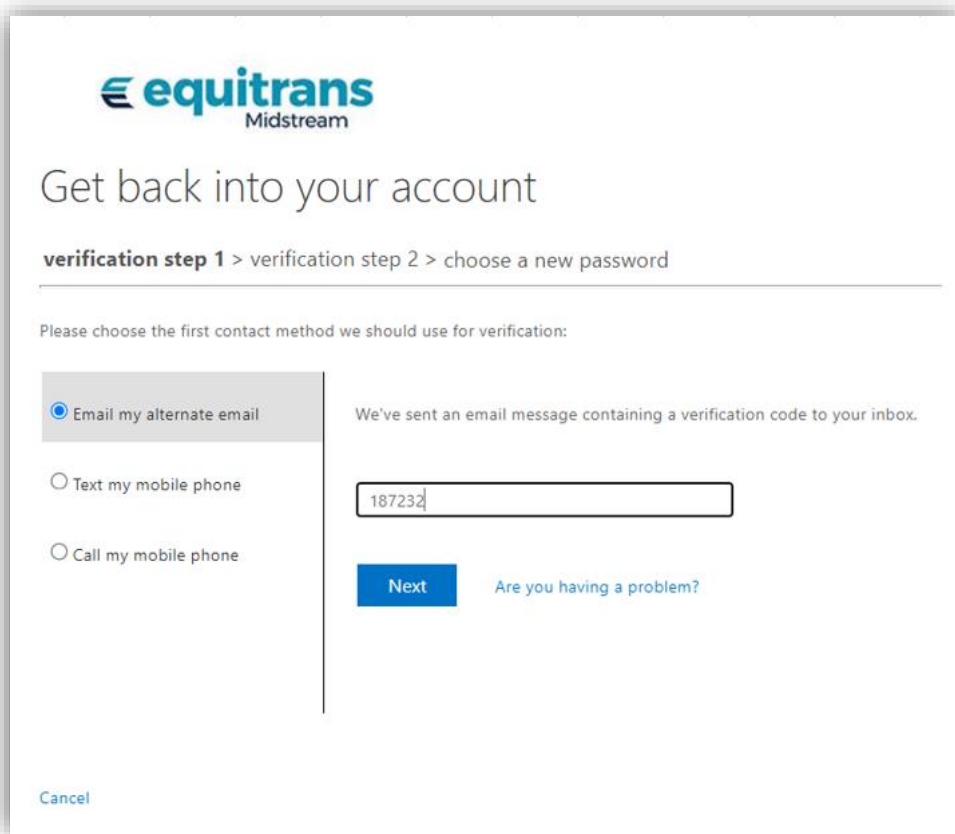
equitrans
Midstream

Get back into your account

verification step 1 > verification step 2 > choose a new password

Please choose the first contact method we should use for verification:

Email my alternate email

Text my mobile phone

Call my mobile phone

We've sent an email message containing a verification code to your inbox.

187232

Next

Are you having a problem?

Cancel